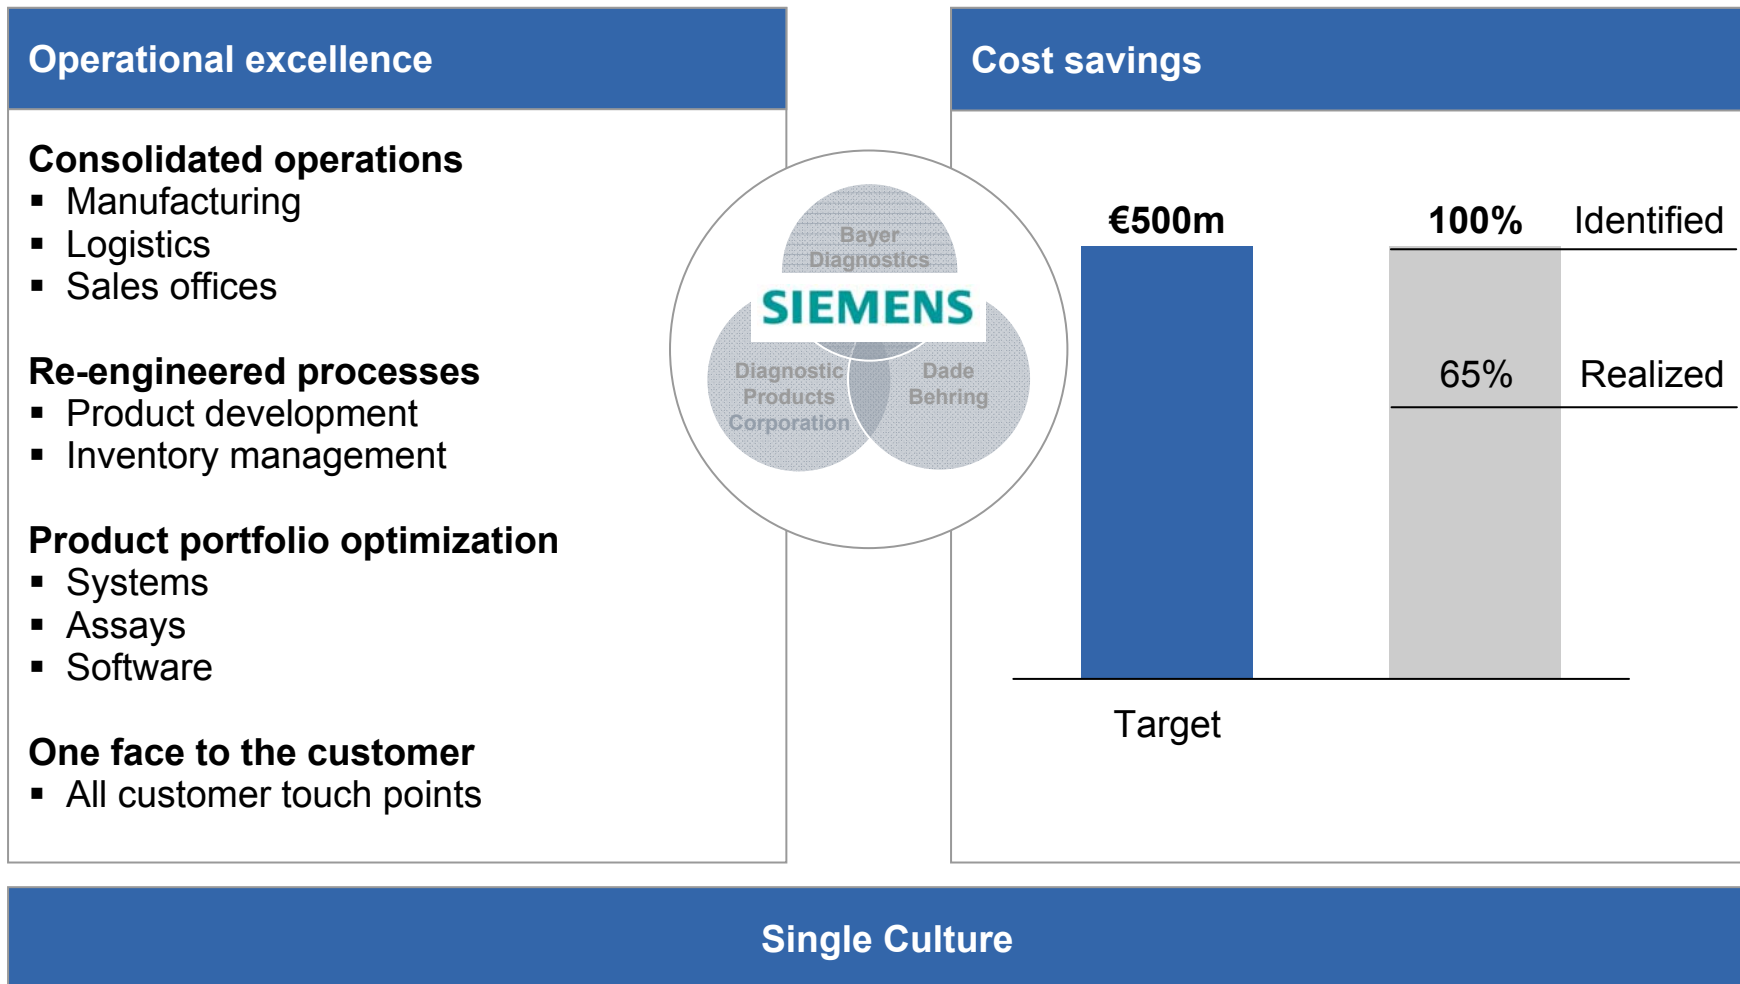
Operational excellence

Consolidated operations
- Manufacturing
- Logistics
- Sales offices

Re-engineered processes
- Product development
- Inventory management

Product portfolio optimization
- Systems
- Assays
- Software

One face to the customer
- All customer touch points

Bayer Diagnostics

SIEMENS

Diagnostic Products Corporation

Dade Behring

Cost savings

€500m

100% Identified

65% Realized

Target

Single Culture